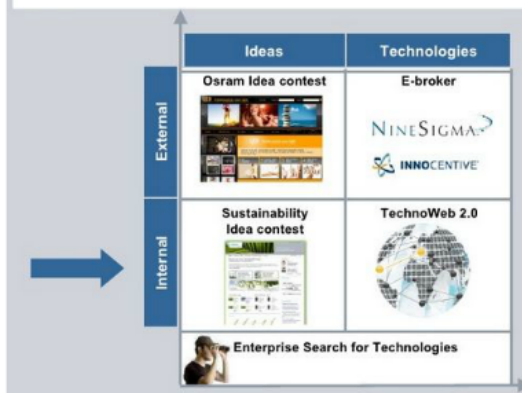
| | Ideas | Technologies |
|---|---|---|
| External | Osram Idea contest | E-broker NineSigma INNOCENTIVE |
| Internal | Sustainability Idea contest | TechnoWeb 2.0 |

Enterprise Search for Technologies